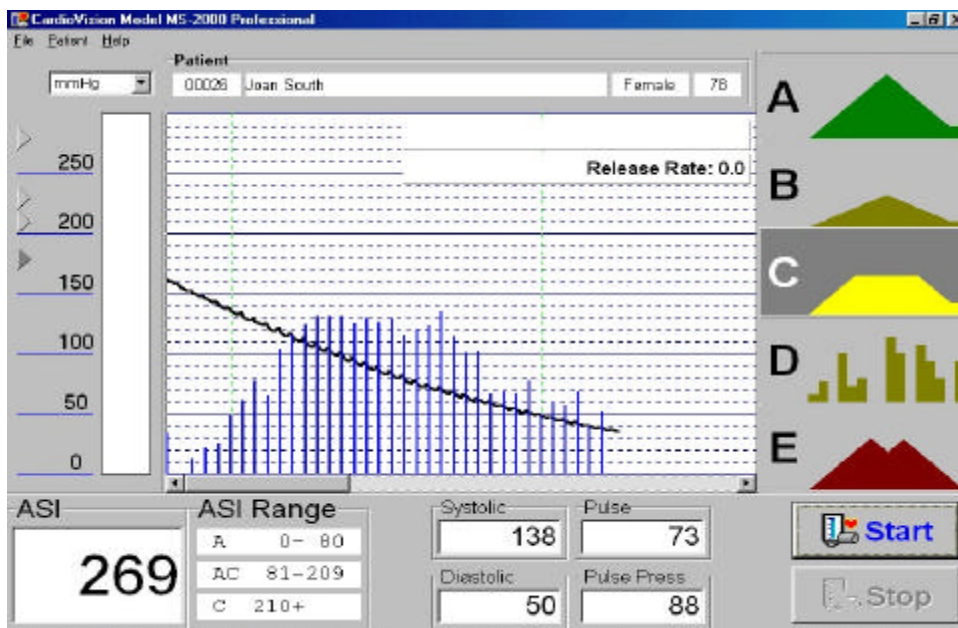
CardioVision Model MS-2000 Professional

File Patient Help

mmHg

Patient

00026 Joan South Female 78

250

200

150

100

50

0

Release Rate: 0.0

A

B

C

D

E

ASI

269

ASI Range

| A | 0- 80 |
|---|---|
| AC | 81-209 |
| C | 210+ |

Systolic 138

Pulse 73

Diastolic 50

Pulse Press 88

Start

Stop